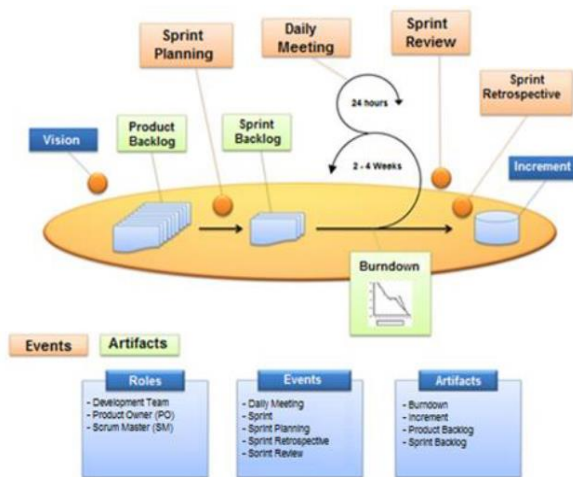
Sprint Planning

Daily Meeting

Sprint Review

Sprint Retrospective

24 hours

Vision

Product Backlog

Sprint Backlog

2 - 4 Weeks

Increment

Burndown

Events

Artifacts

Roles
- Development Team
- Product Owner (PO)
- Scrum Master (SM)

Events
- Daily Meeting
- Sprint
- Sprint Planning
- Sprint Retrospective
- Sprint Review

Artifacts
- Burndown
- Increment
- Product Backlog
- Sprint Backlog